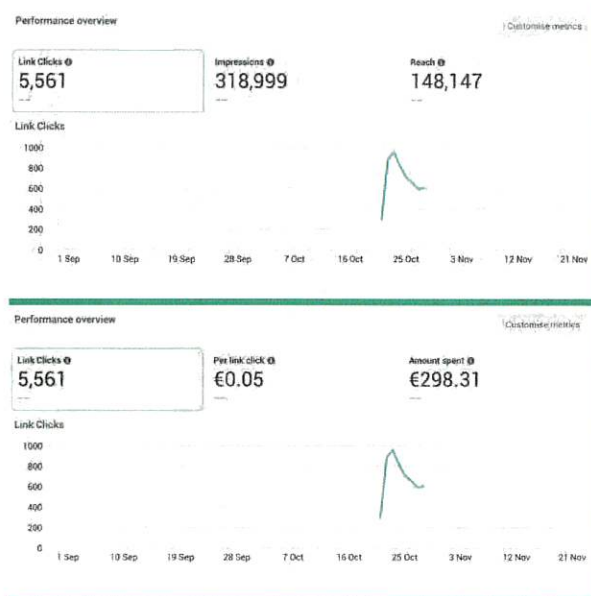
Performance overview

Customise metrics

Link Clicks
5,561
--

Impressions
318,999
--

Reach
148,147
--

Link Clicks

1000
800
600
400
200
0

1 Sep
10 Sep
19 Sep
28 Sep
7 Oct
16 Oct
25 Oct
3 Nov
12 Nov
21 Nov

Performance overview

Customise metrics

Link Clicks
5,561
--

Per link click
€0.05
--

Amount spent
€298.31
--

Link Clicks

1000
800
600
400
200
0

1 Sep
10 Sep
19 Sep
28 Sep
7 Oct
16 Oct
25 Oct
3 Nov
12 Nov
21 Nov